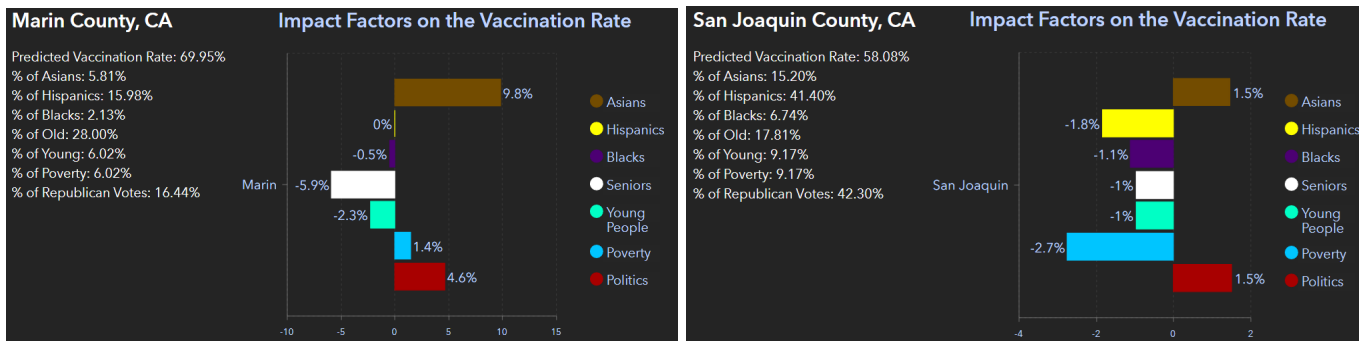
Marin County, CA

Impact Factors on the Vaccination Rate

Predicted Vaccination Rate: 69.95%
% of Asians: 5.81%
% of Hispanics: 15.98%
% of Blacks: 2.13%
% of Old: 28.00%
% of Young: 6.02%
% of Poverty: 6.02%
% of Republican Votes: 16.44%

Marin

9.8%
0%
-0.5%
-5.9%
-2.3%
1.4%
4.6%

-10 -5 0 5 10 15

Asians
Hispanics
Blacks
Seniors
Young People
Poverty
Politics

San Joaquin County, CA

Impact Factors on the Vaccination Rate

Predicted Vaccination Rate: 58.08%
% of Asians: 15.20%
% of Hispanics: 41.40%
% of Blacks: 6.74%
% of Old: 17.81%
% of Young: 9.17%
% of Poverty: 9.17%
% of Republican Votes: 42.30%

San Joaquin

1.5%
-1.8%
-1.1%
-1%
-1%
-2.7%
1.5%

-4 -2 0 2

Asians
Hispanics
Blacks
Seniors
Young People
Poverty
Politics